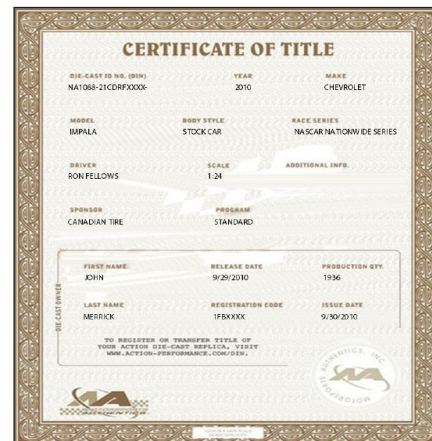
CERTIFICATE OF TITLE

DIE-CAST ID NO. (DIN)
NA1068-21CDRFXXXX-

YEAR
2010

MAKE
CHEVROLET

MODEL
IMPALA

BODY STYLE
STOCK CAR

RACE SERIES
NASCAR NATIONWIDE SERIES

DRIVER
RON FELLOWS

SCALE
1:24

ADDITIONAL INFO.

SPONSOR
CANADIAN TIRE

PROGRAM
STANDARD

DIE-CAST OWNER

FIRST NAME
JOHN

RELEASE DATE
9/29/2010

PRODUCTION QTY.
1936

LAST NAME
MERRICK

REGISTRATION CODE
1FBXXXX

ISSUE DATE
9/30/2010

TO REGISTER OR TRANSFER TITLE OF YOUR ACTION DIE-CAST REPLICA, VISIT WWW.ACTION-PERFORMANCE.COM/DIN.

AUTHENTICS, INC

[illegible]

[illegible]